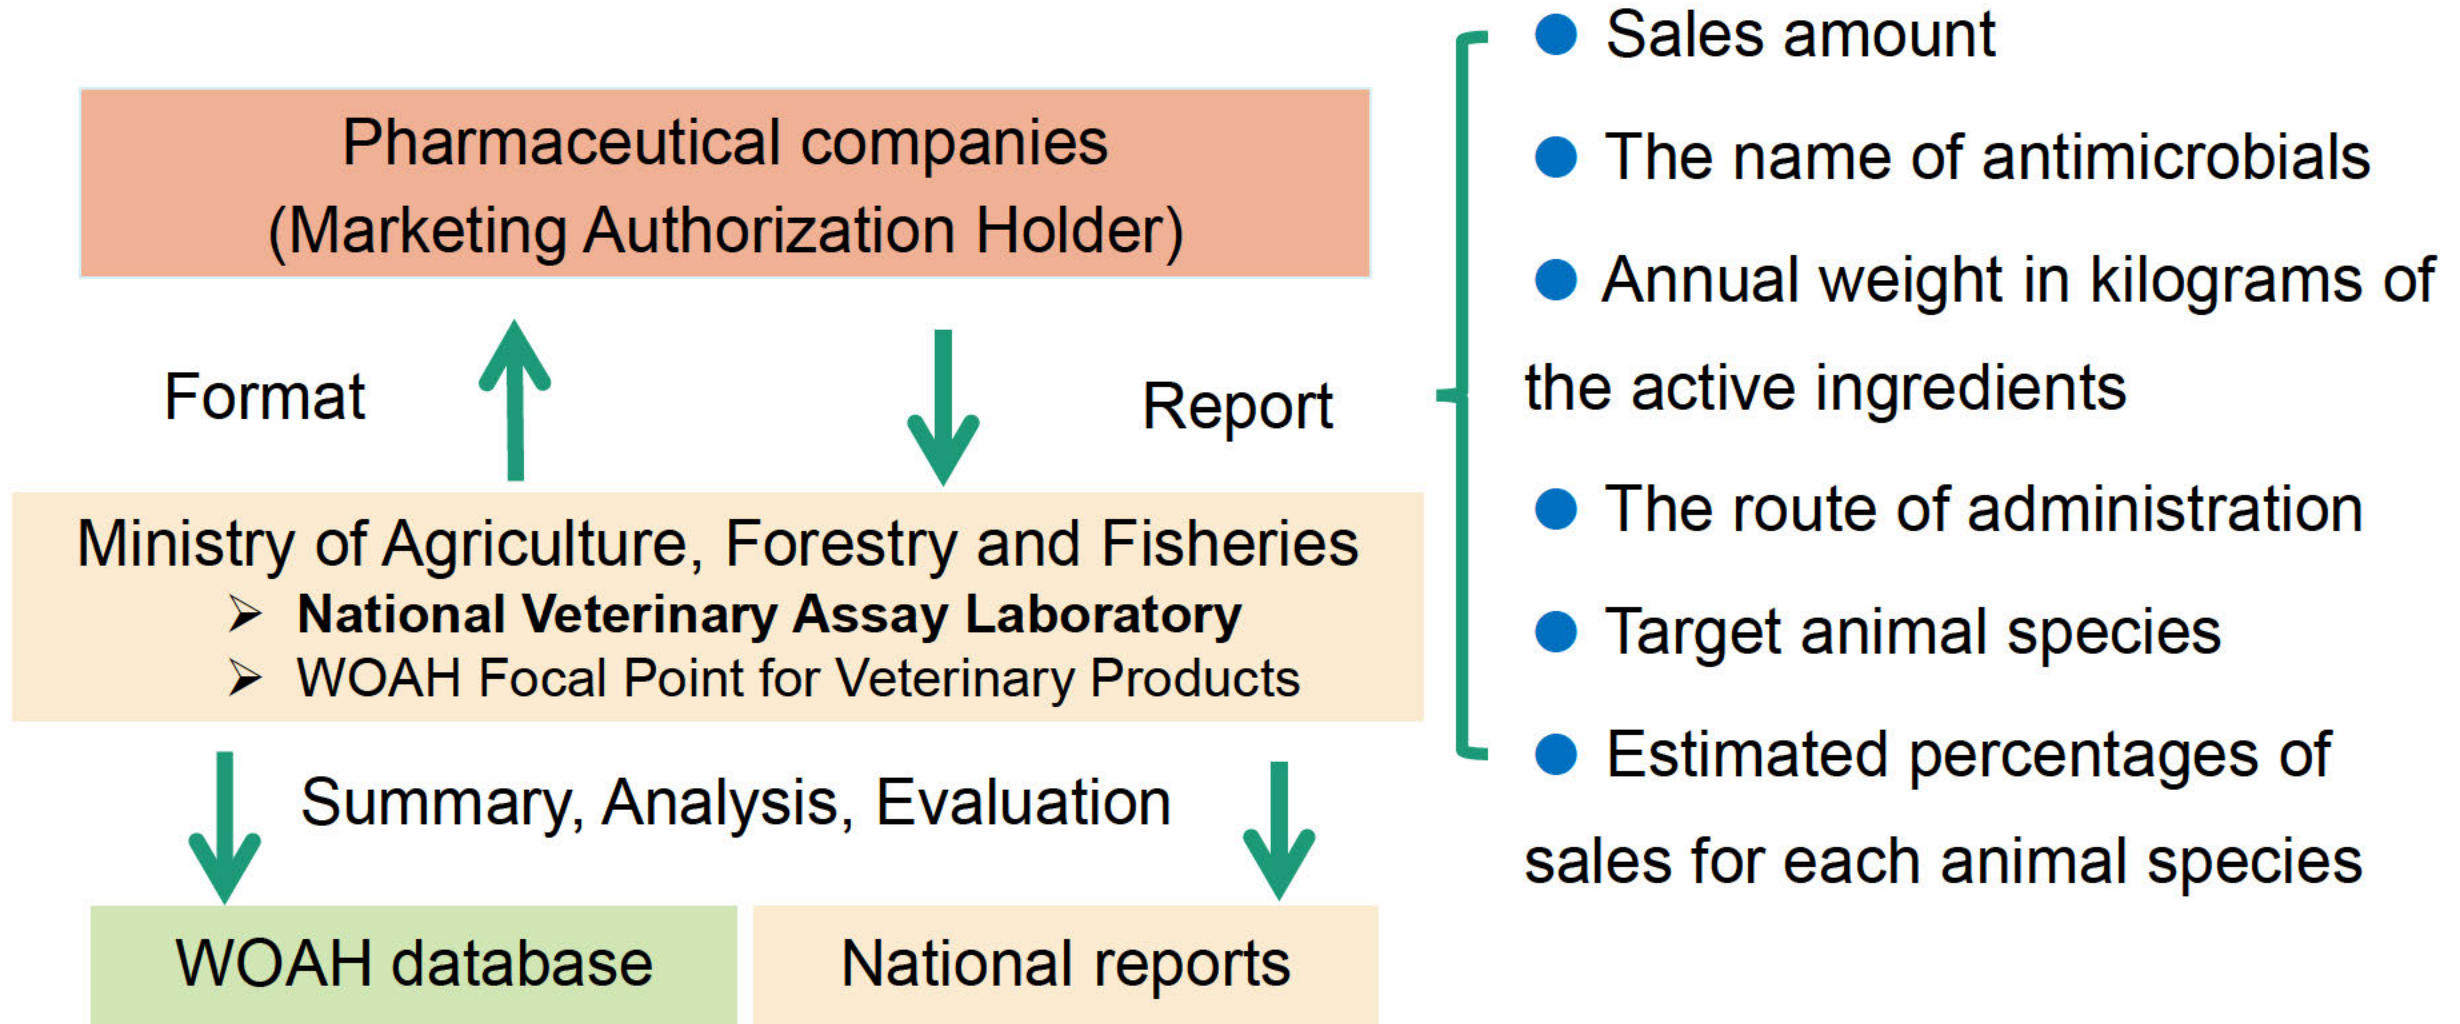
Pharmaceutical companies
(Marketing Authorization Holder)

Format

Report

Ministry of Agriculture, Forestry and Fisheries
➢ **National Veterinary Assay Laboratory**
➢ WOAH Focal Point for Veterinary Products

Summary, Analysis, Evaluation

WOAH database

National reports

- Sales amount
- The name of antimicrobials
- Annual weight in kilograms of the active ingredients
- The route of administration
- Target animal species
- Estimated percentages of sales for each animal species